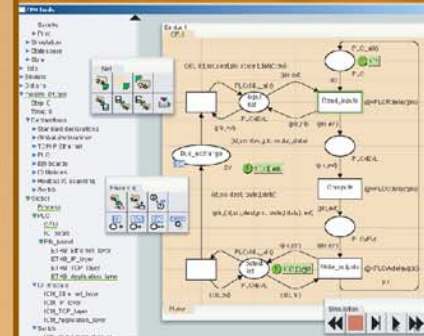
CPN Tools

Scada
Trio
Simulation
Statespace
Style
Hint
Models
Declarations
Standard declarations
TCP/IP Ethernet
PLC
Ethercat
CANbus
Process
PLC
CPU
Eth_board
Simulation

Net

Petri Net

PLC_allo
Read_inputs
Compute
Write_outputs
Bus_exchange
Input
Output